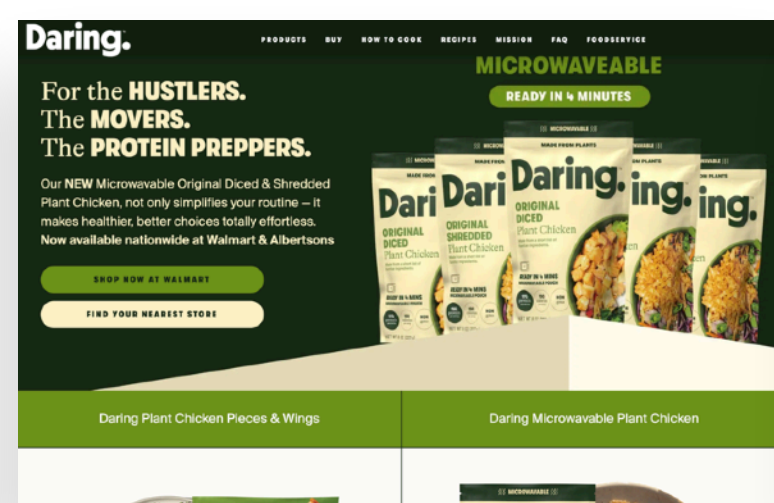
Daring.

PRODUCTS BUY HOW TO COOK RECIPES MISSION FAQ FOODSERVICE

For the HUSTLERS.
The MOVERS.
The PROTEIN PREPPERS.

Our NEW Microwavable Original Diced & Shredded Plant Chicken, not only simplifies your routine — it makes healthier, better choices totally effortless. Now available nationwide at Walmart & Albertsons

SHOP NOW AT WALMART

FIND YOUR NEAREST STORE

MICROWAVEABLE

READY IN 4 MINUTES

MICROWAVABLE

MADE FROM PLANTS

Daring.

ORIGINAL DICED Plant Chicken

Dari

ORIGINAL SHREDDED Plant Chicken

ORIGINAL DICED Plant Chicken

READY IN 4 MINS

ing.

ing.

Daring Plant Chicken Pieces & Wings

Daring Microwavable Plant Chicken

MICROWAVABLE